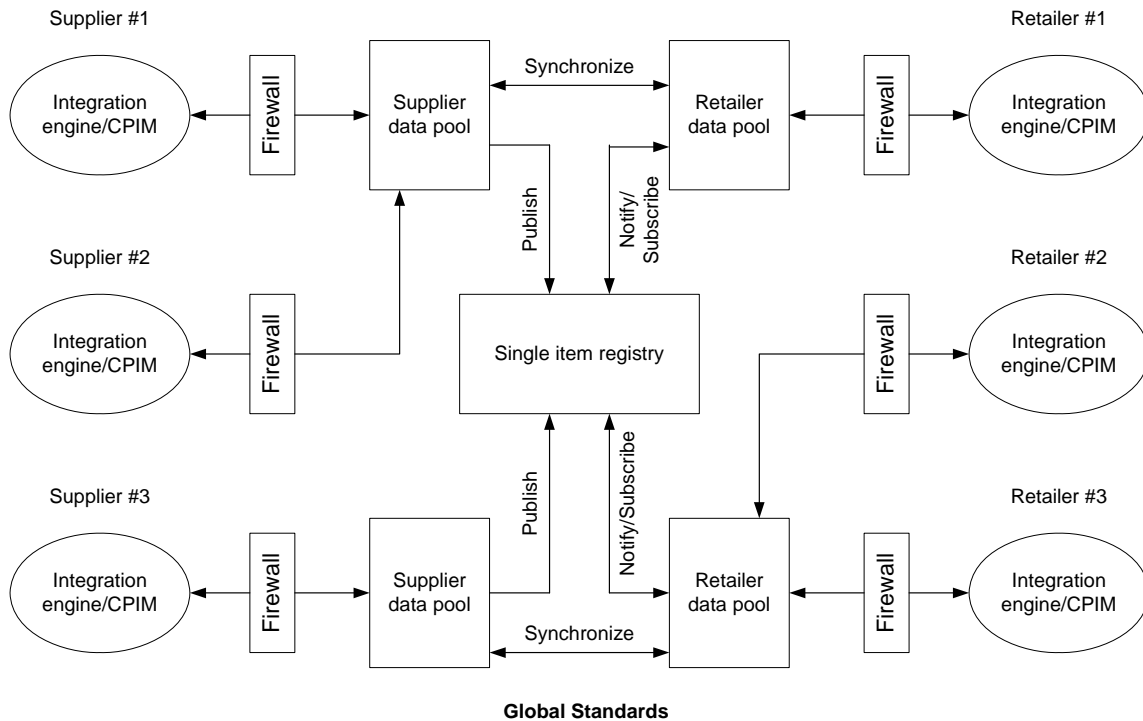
Supplier #1

Retailer #1

Integration engine/CPIM

Firewall

Supplier data pool

Synchronize

Retailer data pool

Firewall

Integration engine/CPIM

Publish

Notify/ Subscribe

Supplier #2

Retailer #2

Integration engine/CPIM

Firewall

Single item registry

Firewall

Integration engine/CPIM

Supplier #3

Publish

Notify/Subscribe

Retailer #3

Integration engine/CPIM

Firewall

Supplier data pool

Retailer data pool

Firewall

Integration engine/CPIM

Synchronize

Global Standards